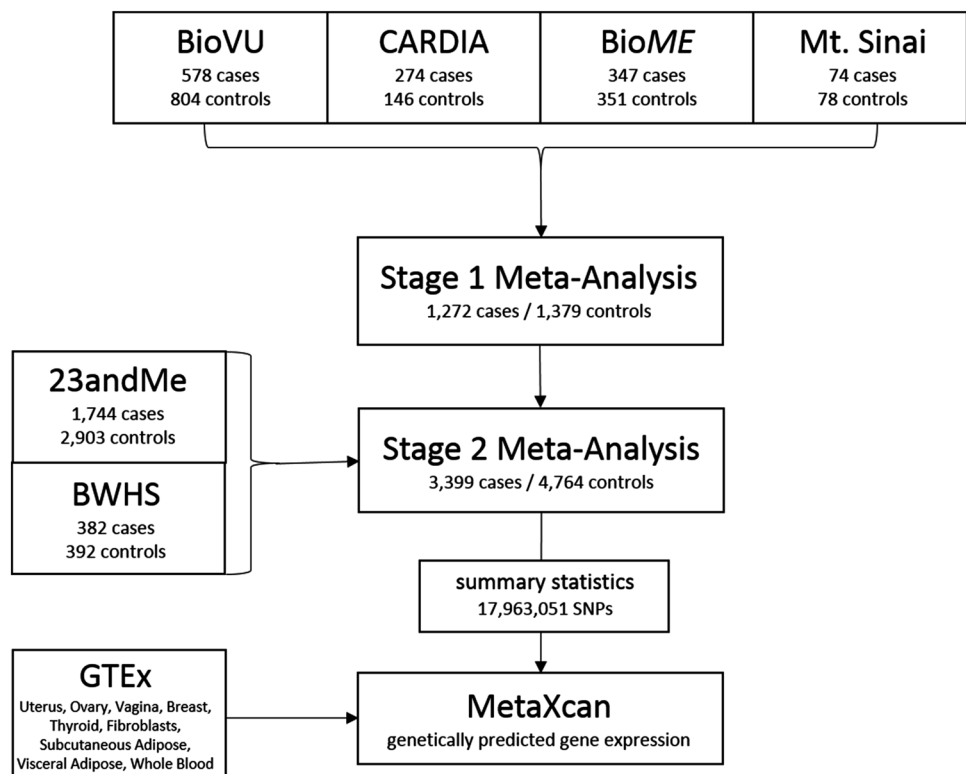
BioVU
578 cases
804 controls

CARDIA
274 cases
146 controls

BioME
347 cases
351 controls

Mt. Sinai
74 cases
78 controls

Stage 1 Meta-Analysis
1,272 cases / 1,379 controls

23andMe
1,744 cases
2,903 controls

BWHS
382 cases
392 controls

Stage 2 Meta-Analysis
3,399 cases / 4,764 controls

summary statistics
17,963,051 SNPs

GTEx
Uterus, Ovary, Vagina, Breast, Thyroid, Fibroblasts, Subcutaneous Adipose, Visceral Adipose, Whole Blood

MetaXcan
genetically predicted gene expression